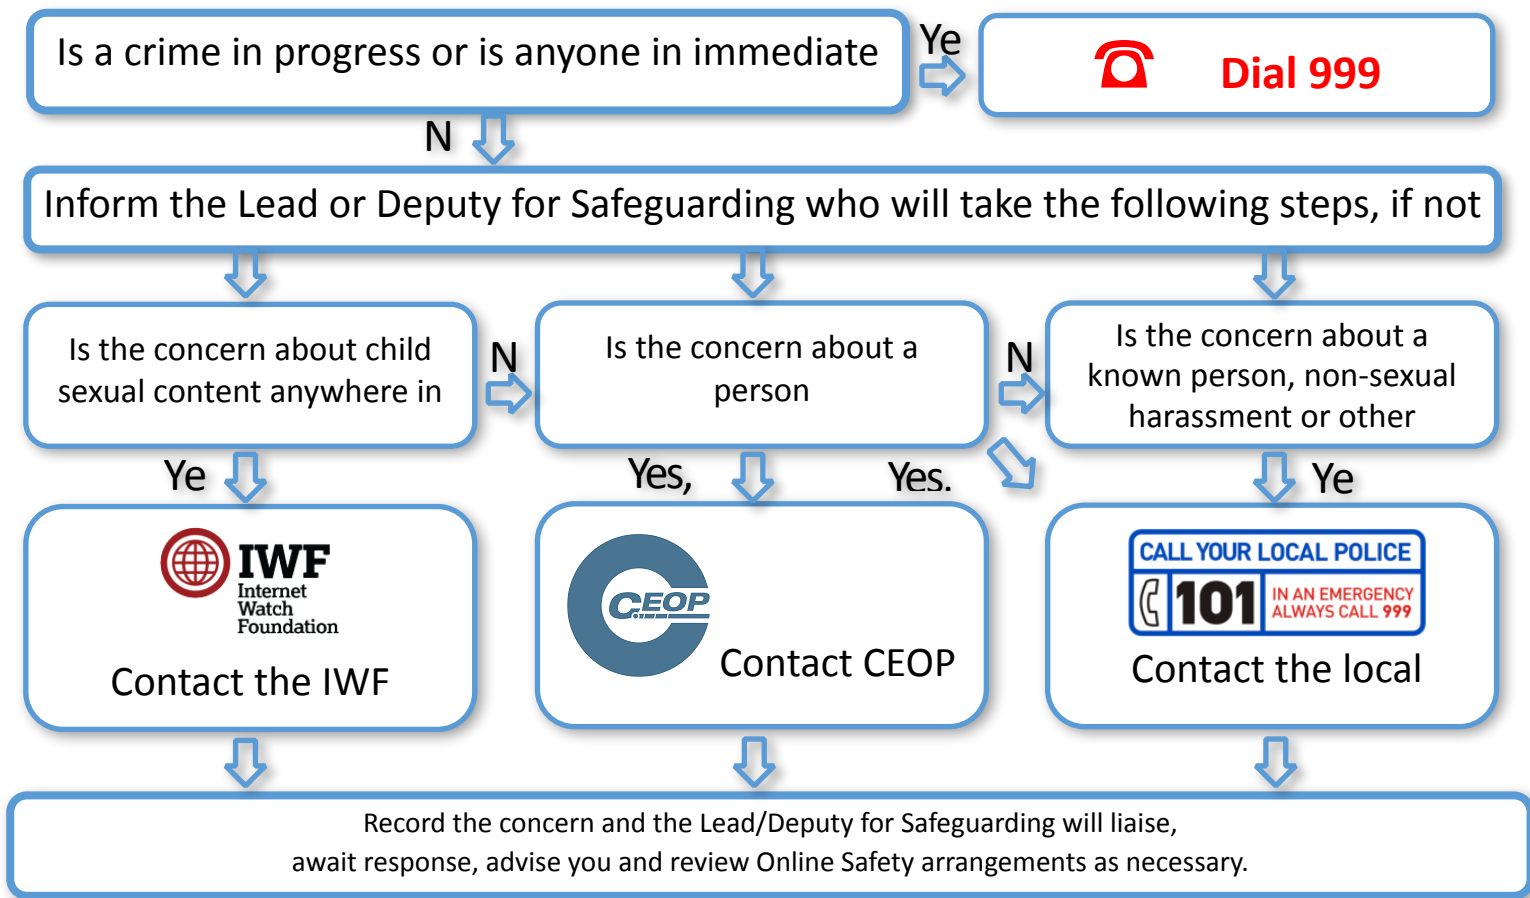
Is a crime in progress or is anyone in immediate

Ye

Dial 999

N

Inform the Lead or Deputy for Safeguarding who will take the following steps, if not

Is the concern about child sexual content anywhere in

N

Is the concern about a person

N

Is the concern about a known person, non-sexual harassment or other

Ye

Yes,

Yes.

Ye

IWF Internet Watch Foundation

Contact the IWF

CEOP

Contact CEOP

CALL YOUR LOCAL POLICE 101 IN AN EMERGENCY ALWAYS CALL 999

Contact the local

Record the concern and the Lead/Deputy for Safeguarding will liaise, await response, advise you and review Online Safety arrangements as necessary.